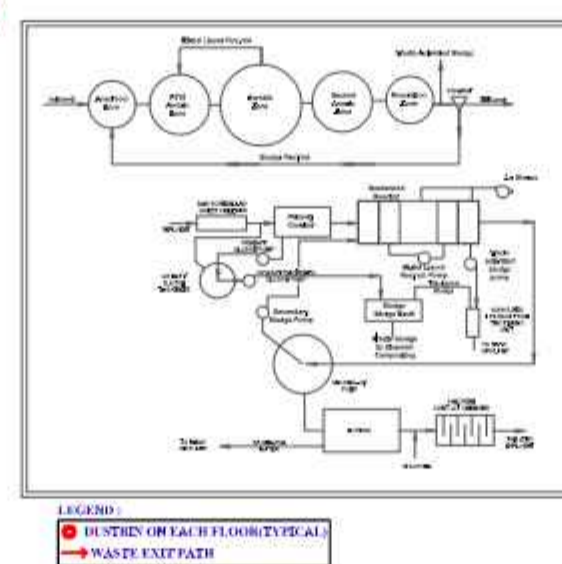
Mixed Liquor Recycle

Influent

Anaerobic Zone

Anoxic Zone

Aerobic Zone

Second Anoxic Zone

Reaeration Zone

Waste Activated Sludge

Clarifier

Effluent

Sludge Recycle

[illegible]

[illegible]

Primary Clarifier

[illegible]

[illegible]

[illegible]

Secondary Sludge Pump

Sludge Storage Tank

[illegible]

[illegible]

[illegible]

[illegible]

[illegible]

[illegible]

LEGEND :

DUSTBIN ON EACH FLOOR(TYPICAL)

WASTE EXIT PATH